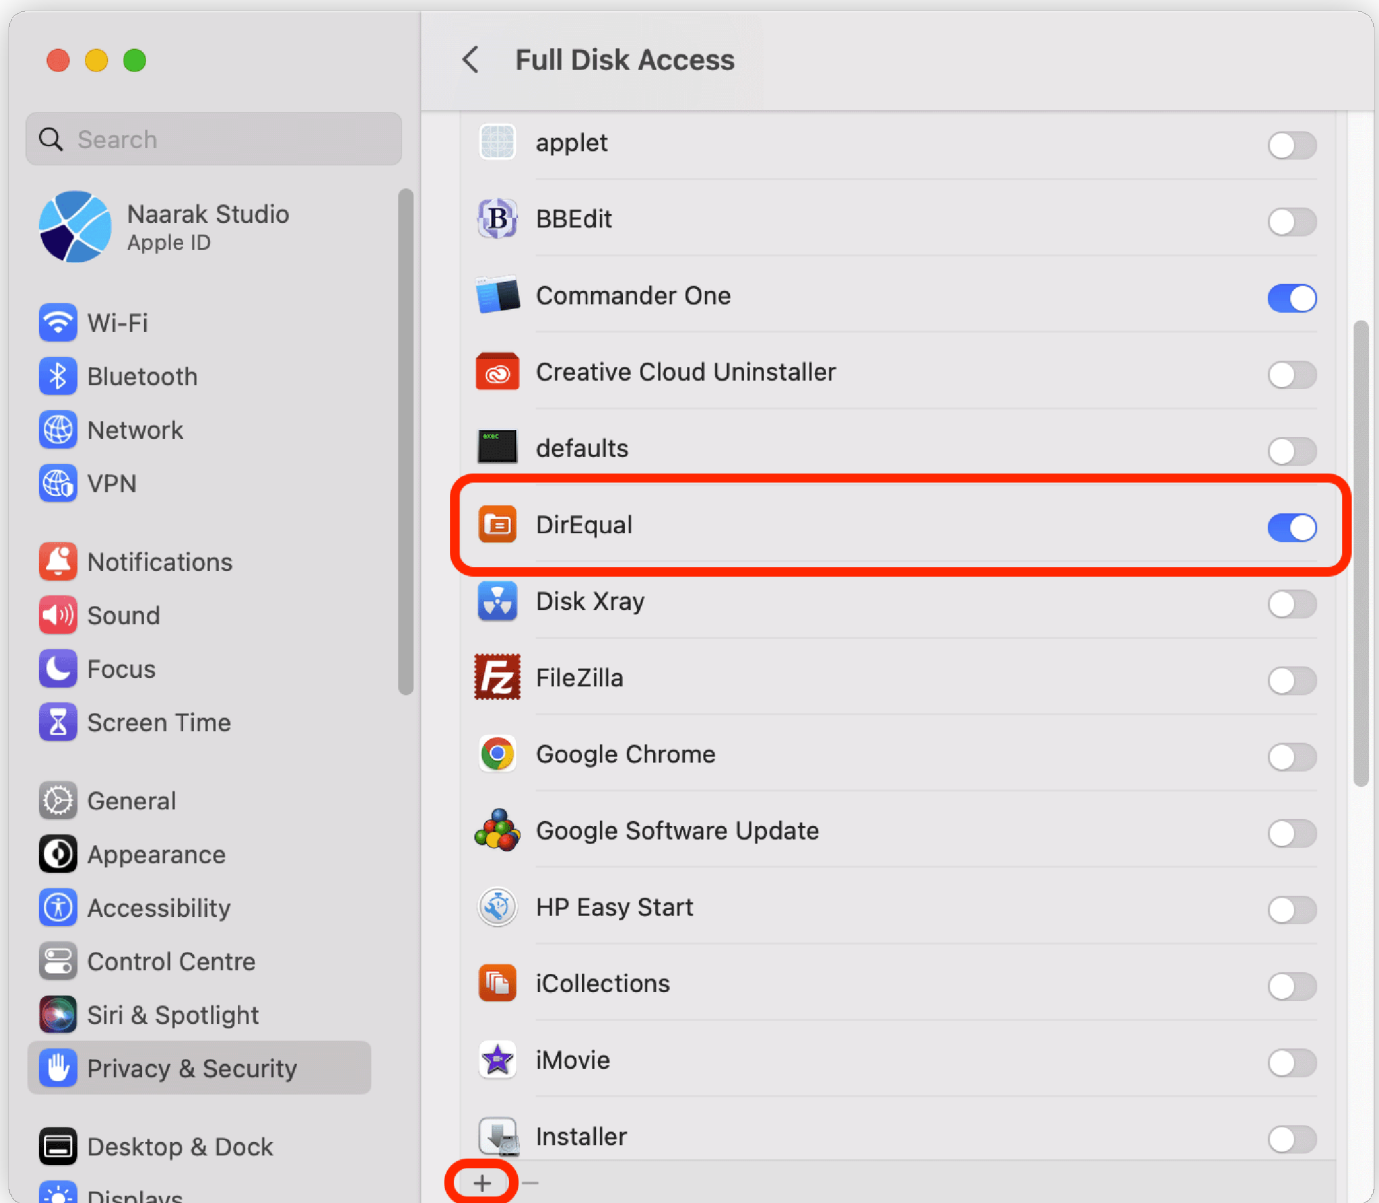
Search

Naarak Studio
Apple ID

Wi-Fi
Bluetooth
Network
VPN

Notifications
Sound
Focus
Screen Time

General
Appearance
Accessibility
Control Centre
Siri & Spotlight
Privacy & Security

Desktop & Dock
Displays

Full Disk Access

applet
BBEdit
Commander One
Creative Cloud Uninstaller
defaults
DirEqual
Disk Xray
FileZilla
Google Chrome
Google Software Update
HP Easy Start
iCollections
iMovie
Installer

+ −